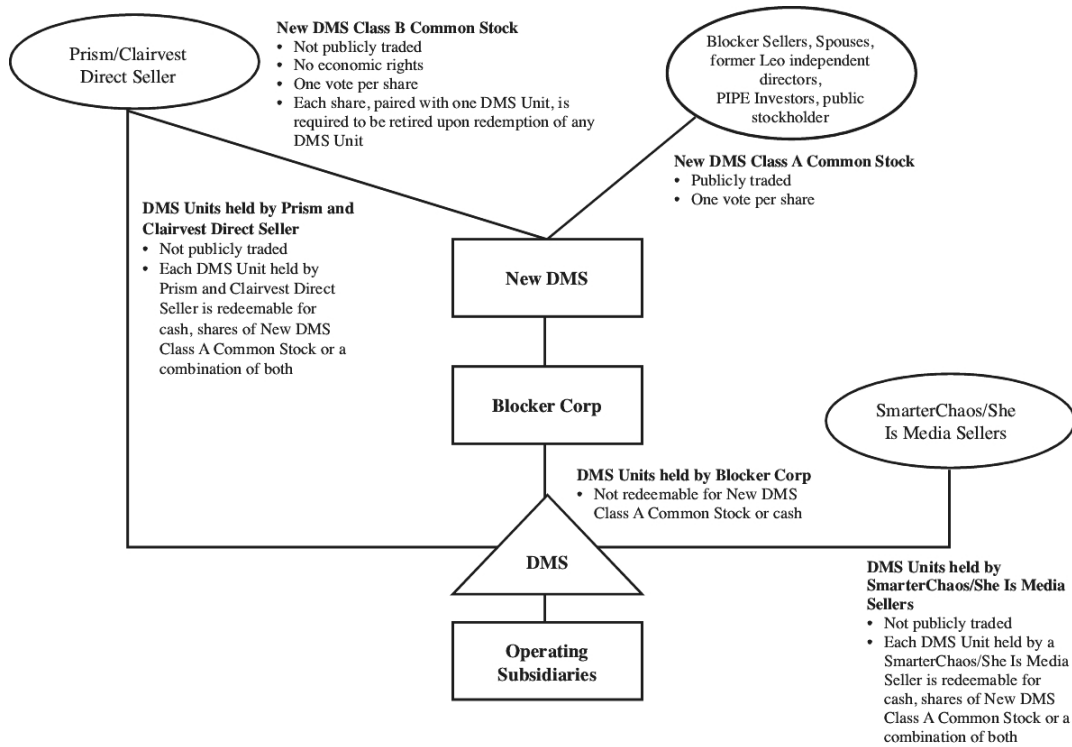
Prism/Clairvest Direct Seller

New DMS Class B Common Stock
• Not publicly traded
• No economic rights
• One vote per share
• Each share, paired with one DMS Unit, is required to be retired upon redemption of any DMS Unit

Blocker Sellers, Spouses, former Leo independent directors, PIPE Investors, public stockholder

New DMS Class A Common Stock
• Publicly traded
• One vote per share

DMS Units held by Prism and Clairvest Direct Seller
• Not publicly traded
• Each DMS Unit held by Prism and Clairvest Direct Seller is redeemable for cash, shares of New DMS Class A Common Stock or a combination of both

New DMS

Blocker Corp

SmarterChaos/She Is Media Sellers

DMS Units held by Blocker Corp
• Not redeemable for New DMS Class A Common Stock or cash

DMS

DMS Units held by SmarterChaos/She Is Media Sellers
• Not publicly traded
• Each DMS Unit held by a SmarterChaos/She Is Media Seller is redeemable for cash, shares of New DMS Class A Common Stock or a combination of both

Operating Subsidiaries